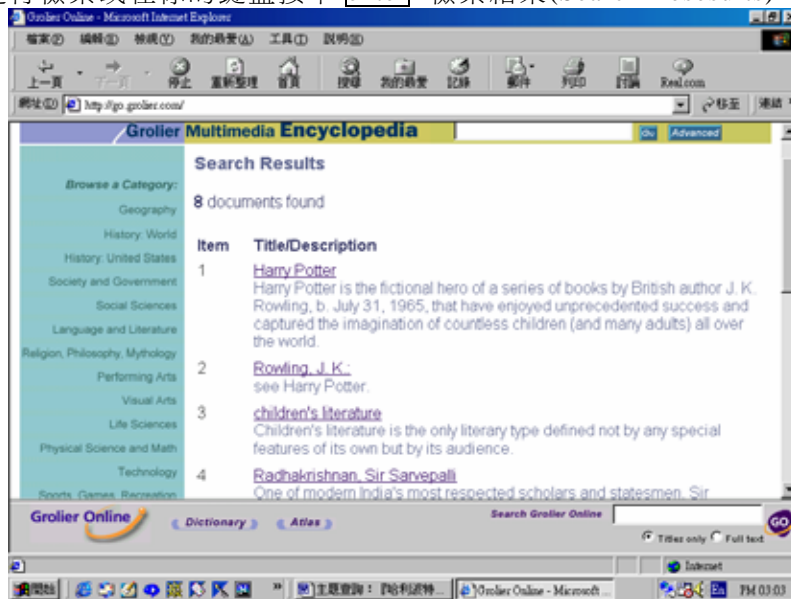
Grolier Online - Microsoft Internet Explorer

檔案(F) 編輯(E) 檢視(V) 我的最愛(A) 工具(T) 說明(H)

上一頁 下一頁 停止 重新整理 首頁 搜尋 我的最愛 記錄 郵件 列印 編輯 Real.com

網址(D) http://go.grolier.com/ 移至 連結

Grolier Multimedia Encyclopedia Go Advanced

Browse a Category:
Geography
History: World
History: United States
Society and Government
Social Sciences
Language and Literature
Religion, Philosophy, Mythology
Performing Arts
Visual Arts
Life Sciences
Physical Science and Math
Technology
Sports, Games, Recreation

Search Results

8 documents found

| Item | Title/Description |
|---|---|
| 1 | Harry Potter<br>Harry Potter is the fictional hero of a series of books by British author J. K. Rowling, b. July 31, 1965, that have enjoyed unprecedented success and captured the imagination of countless children (and many adults) all over the world. |
| 2 | Rowling, J. K.:<br>see Harry Potter. |
| 3 | children's literature<br>Children's literature is the only literary type defined not by any special features of its own but by its audience. |
| 4 | Radhakrishnan, Sir Sarvepalli<br>One of modern India's most respected scholars and statesmen, Sir |

Grolier Online Dictionary Atlas Search Grolier Online GO
Titles only Full text

Internet

開始 主題查詢：「哈利波特... Grolier Online - Microsoft ... PM 03:03